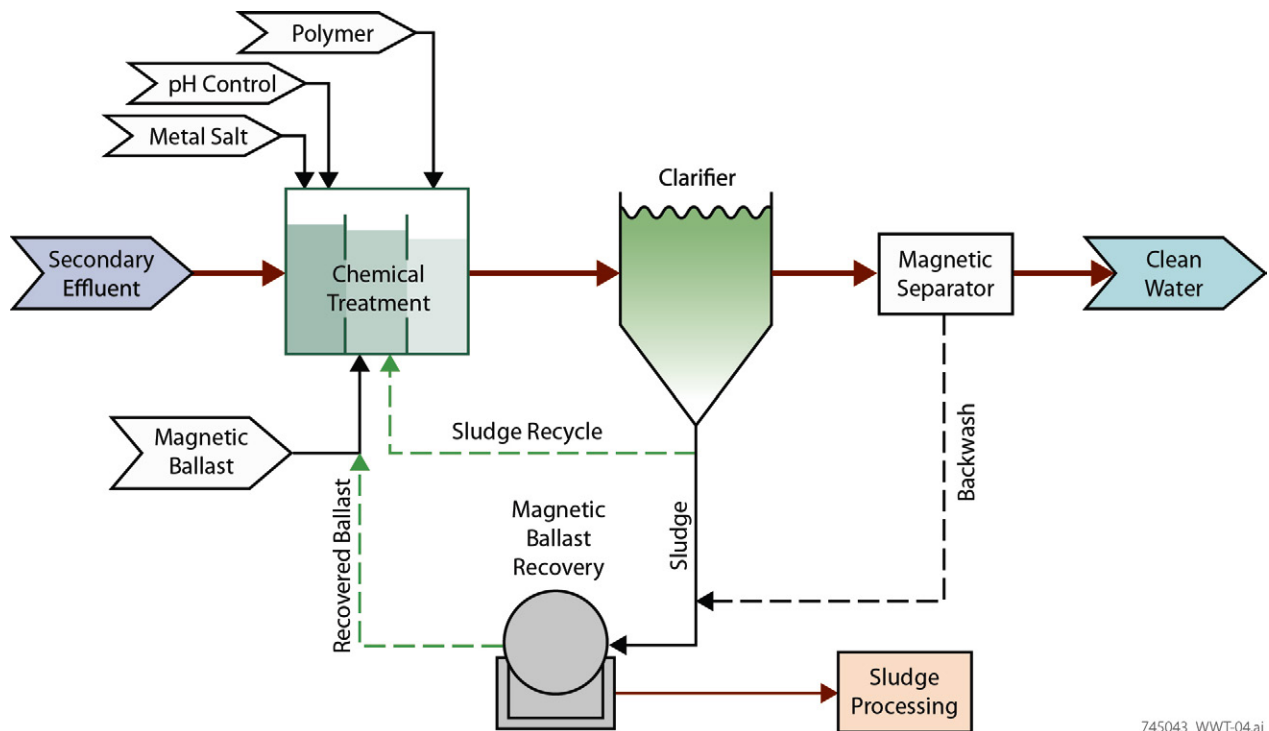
Polymer

pH Control

Metal Salt

Secondary Effluent

Chemical Treatment

Clarifier

Magnetic Separator

Clean Water

Magnetic Ballast

Sludge Recycle

Backwash

Recovered Ballast

Magnetic Ballast Recovery

Sludge

Sludge Processing

745043_WWT-04.ai